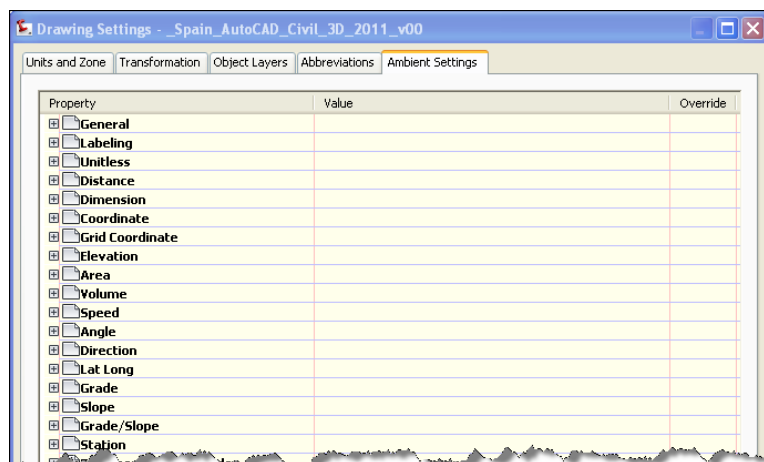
Drawing Settings - _Spain_AutoCAD_Civil_3D_2011_v00

Units and Zone | Transformation | Object Layers | Abbreviations | Ambient Settings

| Property | Value | Override |
|---|---|---|
| General | | |
| Labeling | | |
| Unitless | | |
| Distance | | |
| Dimension | | |
| Coordinate | | |
| Grid Coordinate | | |
| Elevation | | |
| Area | | |
| Volume | | |
| Speed | | |
| Angle | | |
| Direction | | |
| Lat Long | | |
| Grade | | |
| Slope | | |
| Grade/Slope | | |
| Station | | |